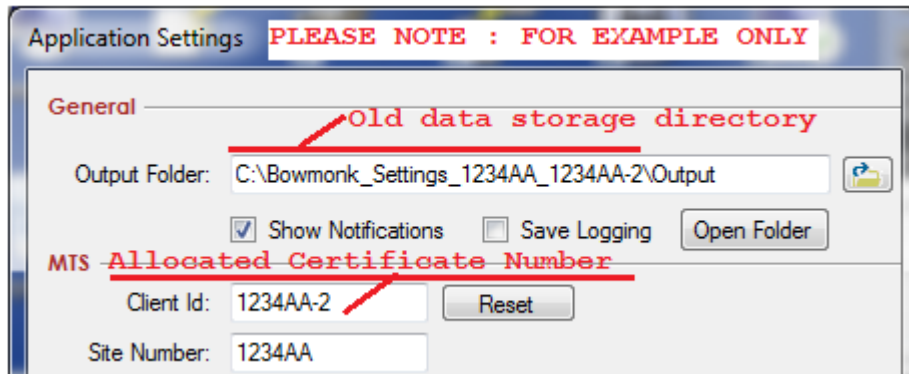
Application Settings PLEASE NOTE : FOR EXAMPLE ONLY

General

Old data storage directory

Output Folder: C:\Bowmonk_Settings_1234AA_1234AA-2\Output

Show Notifications Save Logging Open Folder

MTS Allocated Certificate Number

Client Id: 1234AA-2 Reset

Site Number: 1234AA